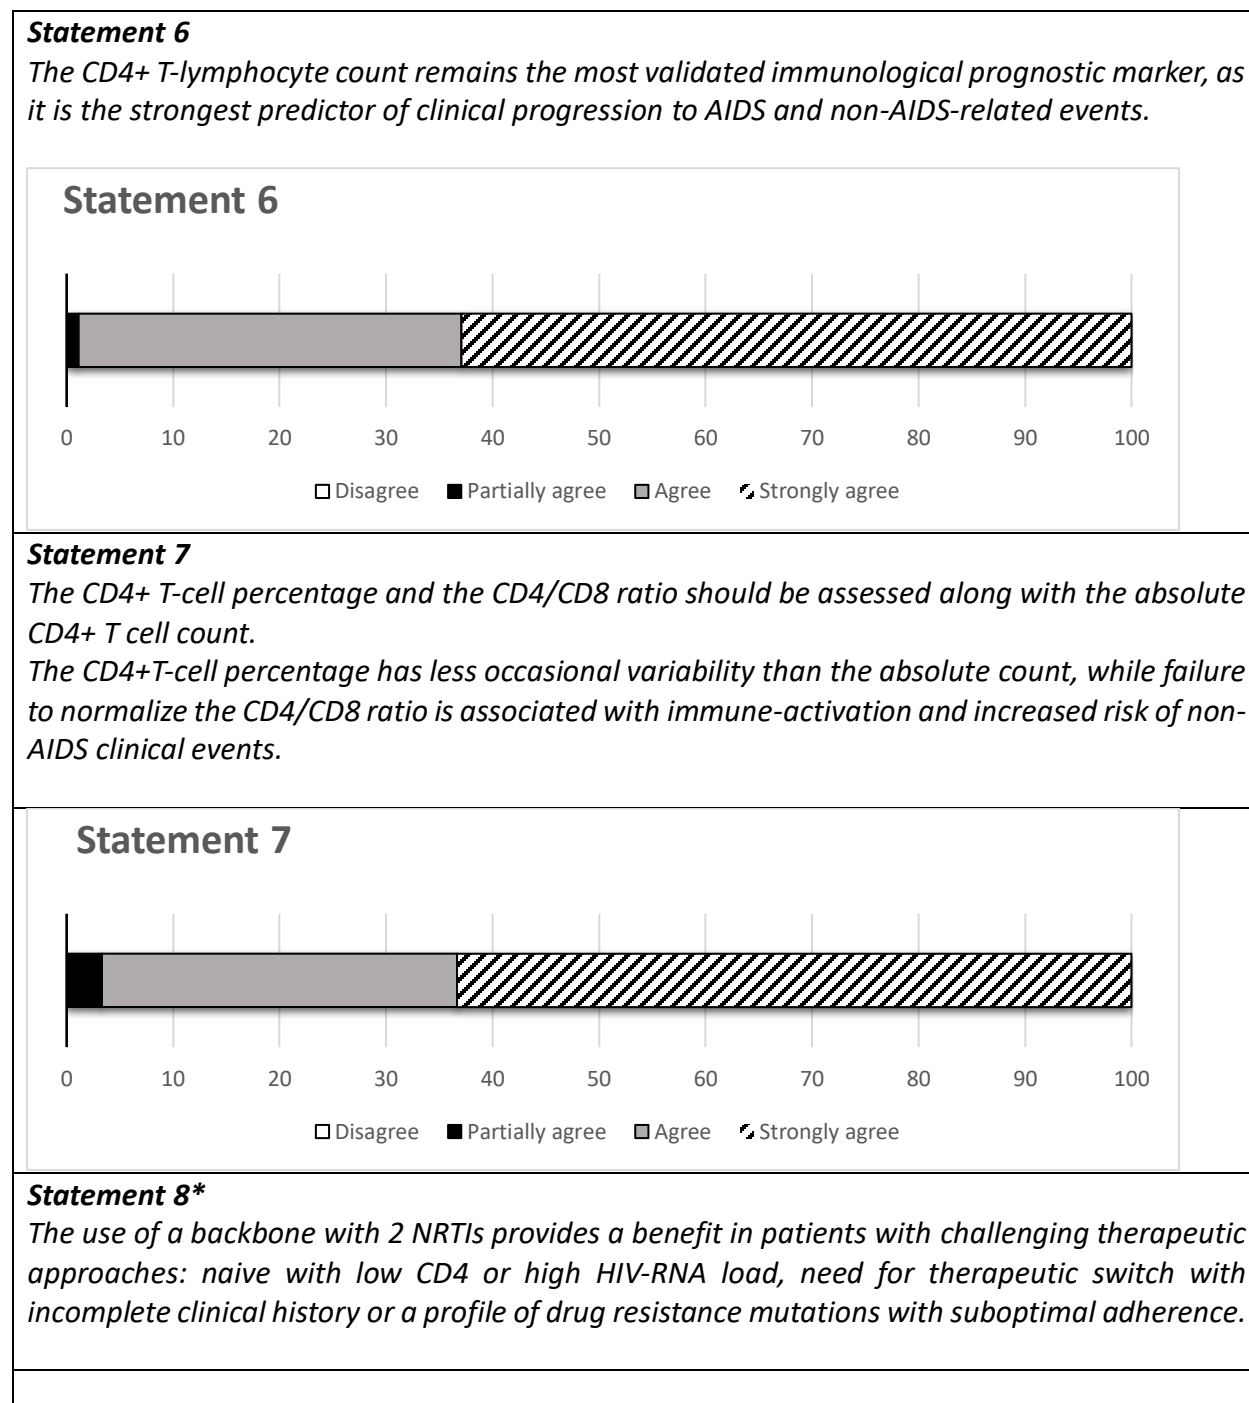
***Statement 6***
*The CD4+ T-lymphocyte count remains the most validated immunological prognostic marker, as it is the strongest predictor of clinical progression to AIDS and non-AIDS-related events.*

Statement 6

0 10 20 30 40 50 60 70 80 90 100

Disagree Partially agree Agree Strongly agree

***Statement 7***
*The CD4+ T-cell percentage and the CD4/CD8 ratio should be assessed along with the absolute CD4+ T cell count.*
*The CD4+T-cell percentage has less occasional variability than the absolute count, while failure to normalize the CD4/CD8 ratio is associated with immune-activation and increased risk of non-AIDS clinical events.*

Statement 7

0 10 20 30 40 50 60 70 80 90 100

Disagree Partially agree Agree Strongly agree

***Statement 8\****
*The use of a backbone with 2 NRTIs provides a benefit in patients with challenging therapeutic approaches: naive with low CD4 or high HIV-RNA load, need for therapeutic switch with incomplete clinical history or a profile of drug resistance mutations with suboptimal adherence.*